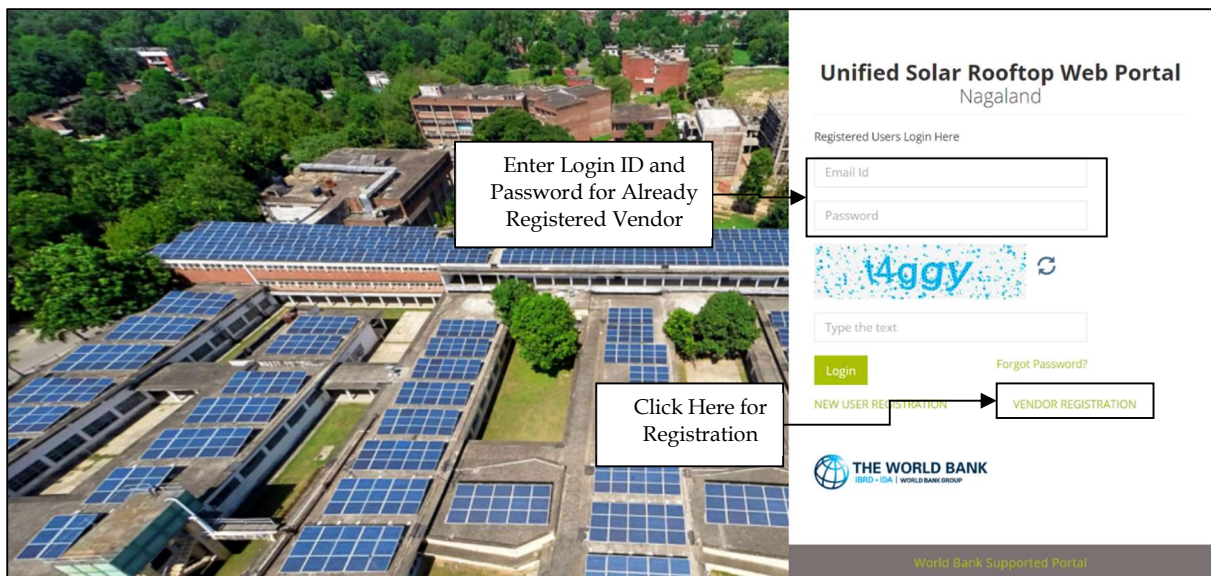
Unified Solar Rooftop Web Portal
Nagaland

Registered Users Login Here

Enter Login ID and Password for Already Registered Vendor

Email Id

Password

t4ggy

Type the text

Login

Forgot Password?

Click Here for Registration

NEW USER REGISTRATION

VENDOR REGISTRATION

THE WORLD BANK
IBRD • IDA | WORLD BANK GROUP

World Bank Supported Portal